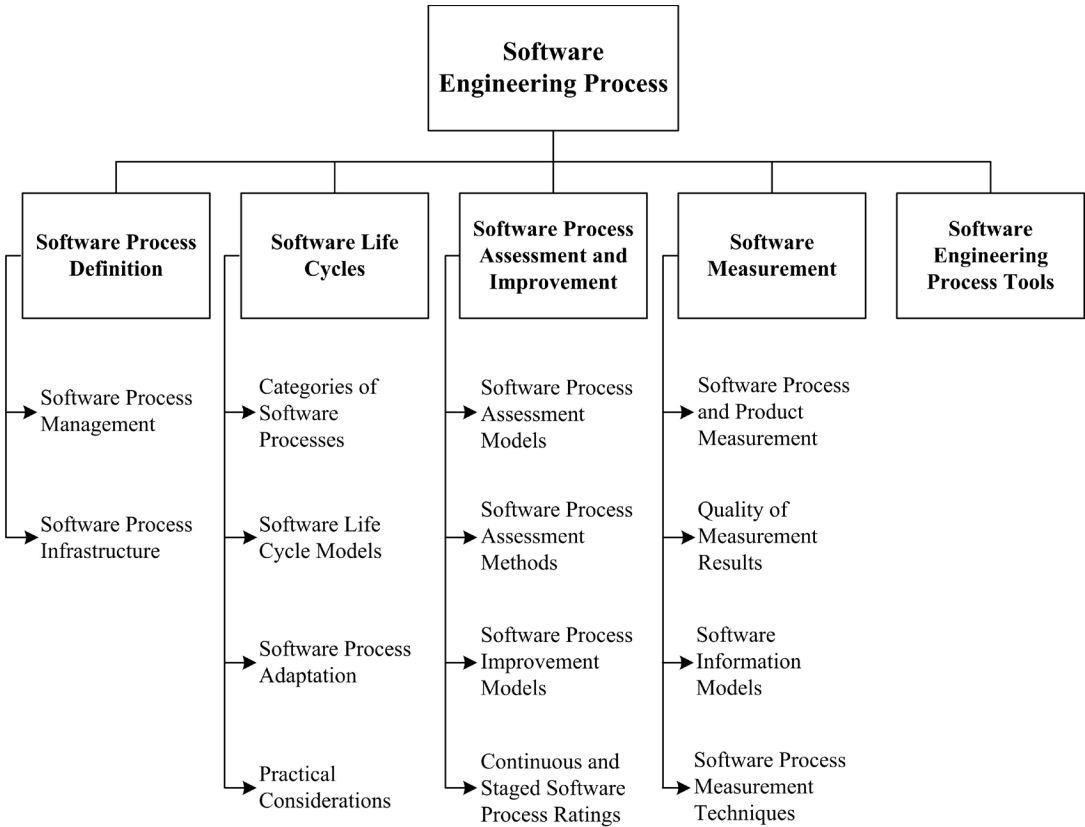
Software Engineering Process

Software Process Definition

Software Process Management

Software Process Infrastructure

Software Life Cycles

Categories of Software Processes

Software Life Cycle Models

Software Process Adaptation

Practical Considerations

Software Process Assessment and Improvement

Software Process Assessment Models

Software Process Assessment Methods

Software Process Improvement Models

Continuous and Staged Software Process Ratings

Software Measurement

Software Process and Product Measurement

Quality of Measurement Results

Software Information Models

Software Process Measurement Techniques

Software Engineering Process Tools